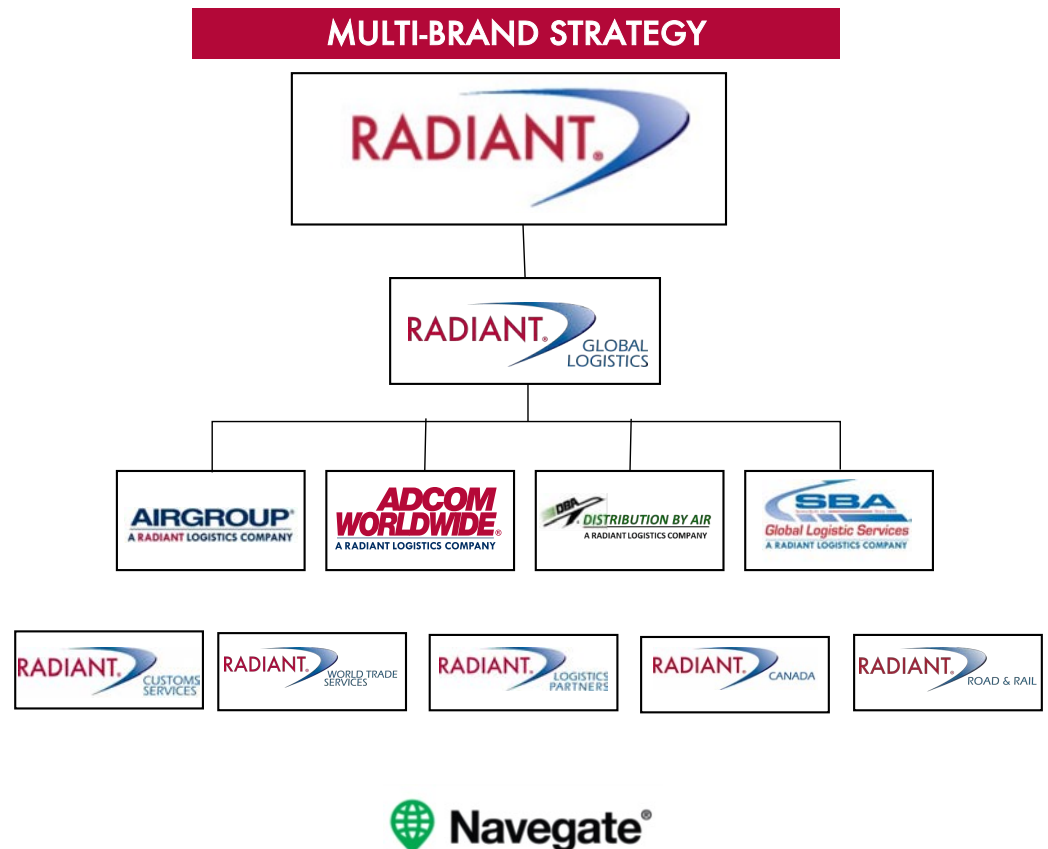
MULTI-BRAND STRATEGY

RADIANT.

RADIANT. GLOBAL LOGISTICS

AIRGROUP A RADIANT LOGISTICS COMPANY

ADCOM WORLDWIDE A RADIANT LOGISTICS COMPANY

DBA DISTRIBUTION BY AIR A RADIANT LOGISTICS COMPANY

SBA Global Logistic Services A RADIANT LOGISTICS COMPANY

RADIANT. CUSTOMS SERVICES

RADIANT. WORLD TRADE SERVICES

RADIANT. LOGISTICS PARTNERS

RADIANT. CANADA

RADIANT. ROAD & RAIL

Navegate®